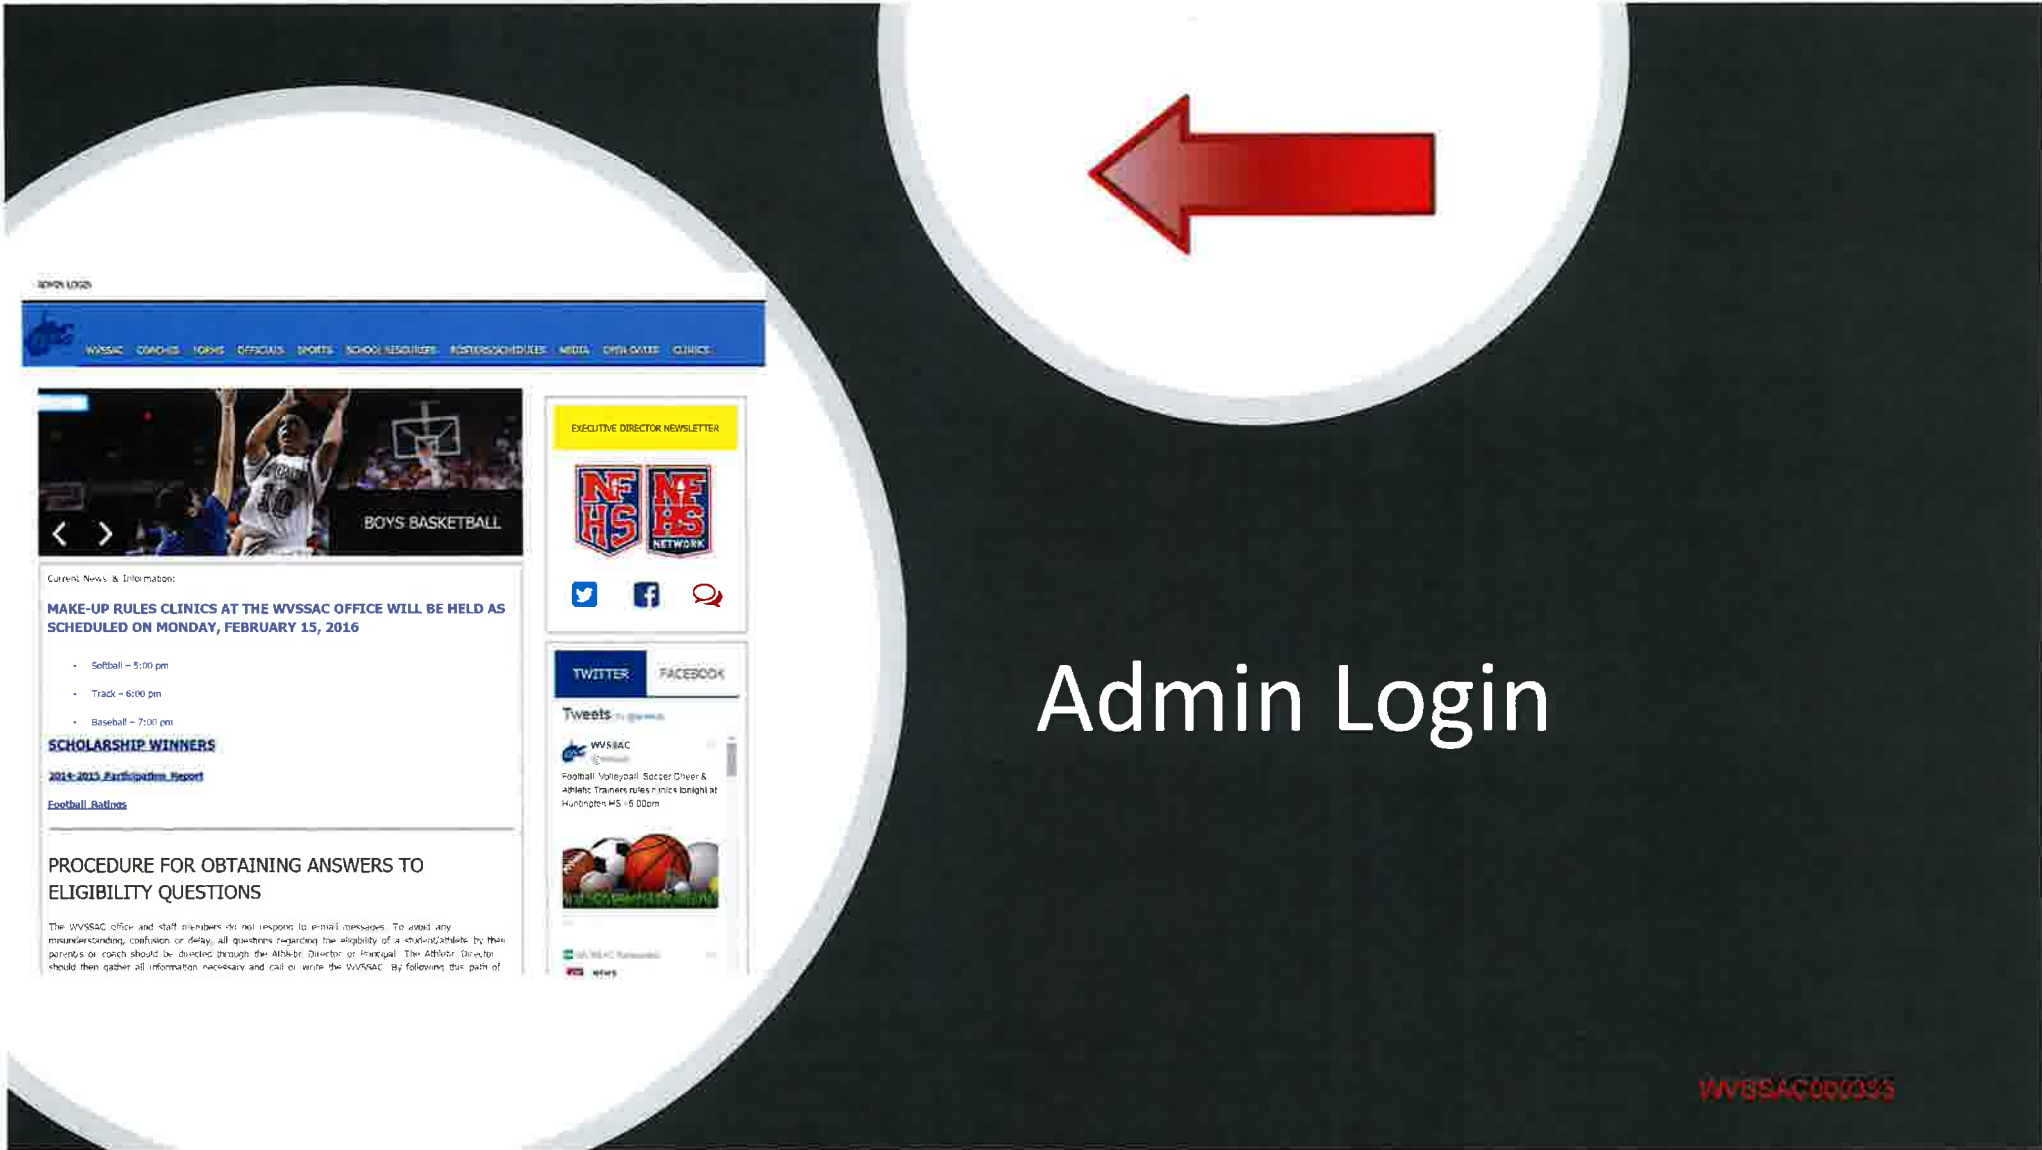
ADMIN LOGIN

WVSSAC COACHES FORMS OFFICIALS SPORTS SCHOOL RESOURCES ROSTERS/SCHEDULES MEDIA OPEN DATES CLINICS

BOYS BASKETBALL

Current News & Information:

MAKE-UP RULES CLINICS AT THE WVSSAC OFFICE WILL BE HELD AS SCHEDULED ON MONDAY, FEBRUARY 15, 2016

- Softball – 5:00 pm
- Track – 6:00 pm
- Baseball – 7:00 pm

SCHOLARSHIP WINNERS

2014-2015 Participation Report

Football Ratings

PROCEDURE FOR OBTAINING ANSWERS TO ELIGIBILITY QUESTIONS

The WVSSAC office and staff members do not respond to e-mail messages. To avoid any misunderstanding, confusion or delay, all questions regarding the eligibility of a student/athlete by their parents or coach should be directed through the Athletic Director or Principal. The Athletic Director should then gather all information necessary and call or write the WVSSAC. By following this path of

EXECUTIVE DIRECTOR NEWSLETTER

NFHS NFHS NETWORK

TWITTER FACEBOOK

Tweets

WVSSAC

Football Volleyball Soccer Cheer & Athletic Trainers rules clinics tonight at Huntington HS - 6:00pm

Admin Login

WVSSAC000353